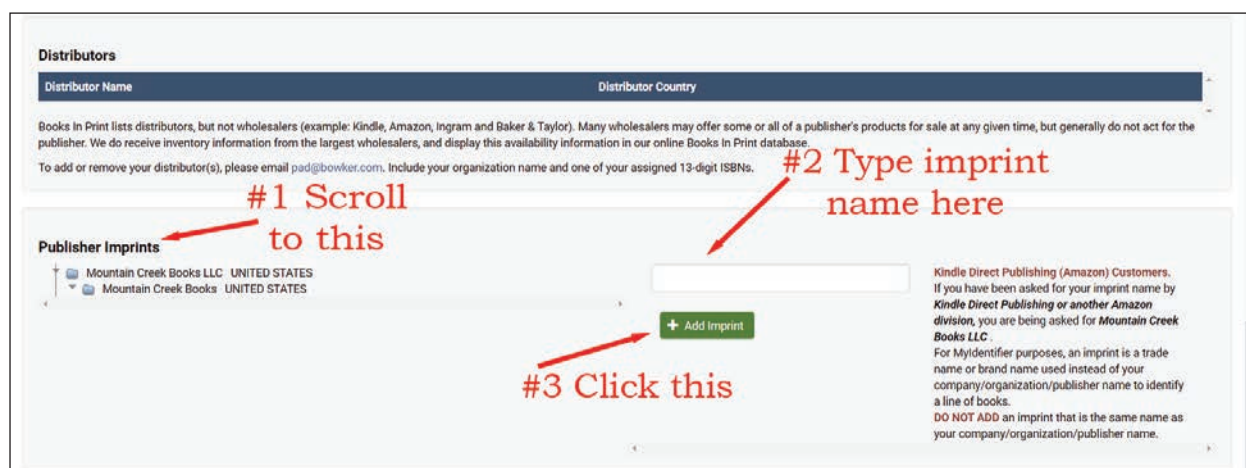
Distributors

| Distributor Name | Distributor Country |
|---|---|

Books In Print lists distributors, but not wholesalers (example: Kindle, Amazon, Ingram and Baker & Taylor). Many wholesalers may offer some or all of a publisher's products for sale at any given time, but generally do not act for the publisher. We do receive inventory information from the largest wholesalers, and display this availability information in our online Books In Print database.

To add or remove your distributor(s), please email pad@bowker.com. Include your organization name and one of your assigned 13-digit ISBNs.

#2 Type imprint name here

#1 Scroll to this

Publisher Imprints

Mountain Creek Books LLC UNITED STATES
Mountain Creek Books UNITED STATES

+ Add Imprint

#3 Click this

Kindle Direct Publishing (Amazon) Customers.
If you have been asked for your imprint name by Kindle Direct Publishing or another Amazon division, you are being asked for Mountain Creek Books LLC .
For MyIdentifier purposes, an imprint is a trade name or brand name used instead of your company/organization/publisher name to identify a line of books.
DO NOT ADD an imprint that is the same name as your company/organization/publisher name.